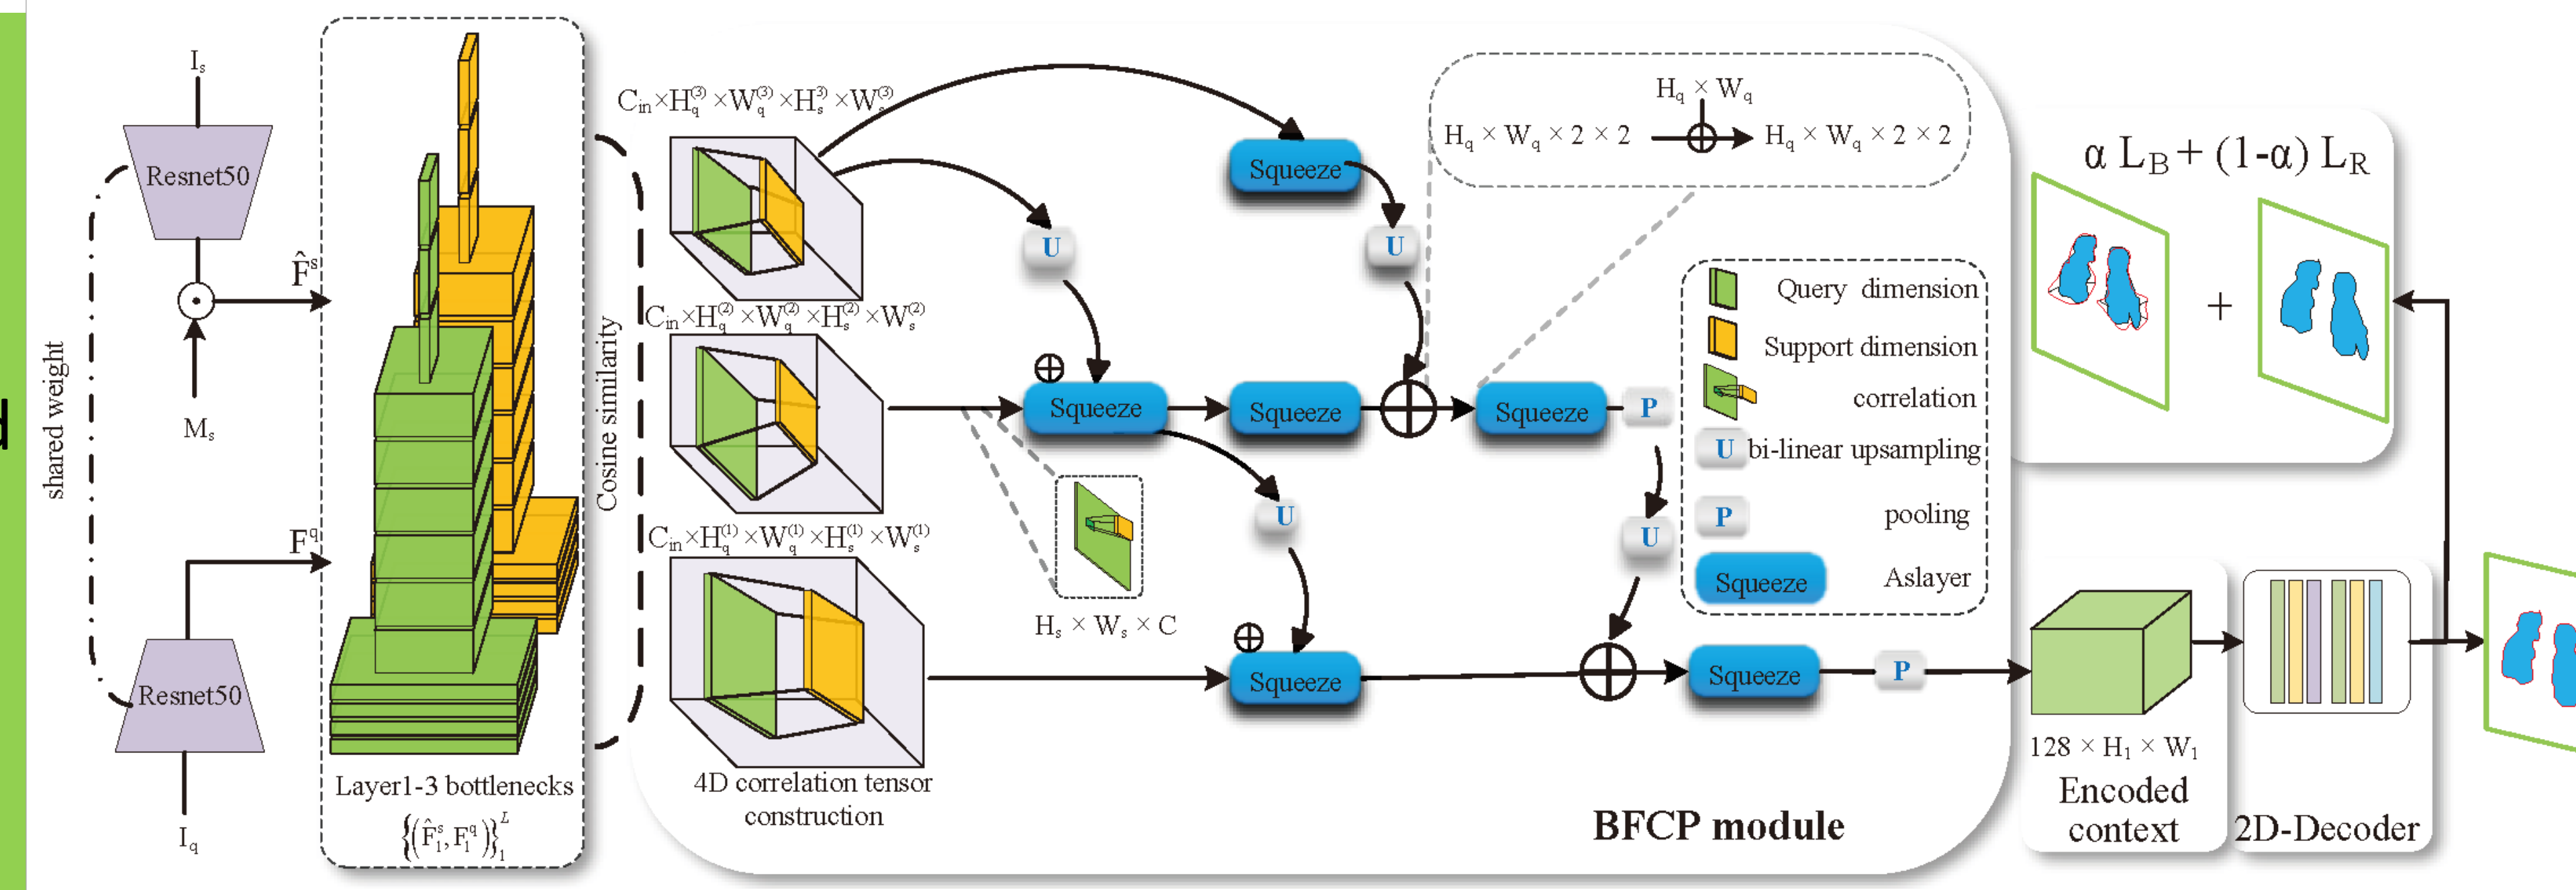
$I_s$

Resnet50

$\hat{F}^s$

$M_s$

shared weight

$F^q$

Resnet50

$I_q$

Layer1-3 bottlenecks

$\left\{\left(\hat{F}_l^s, F_l^q\right)\right\}_1^L$

Cosine similarity

$C_{in} \times H_q^{(3)} \times W_q^{(3)} \times H_s^{(3)} \times W_s^{(3)}$

$C_{in} \times H_q^{(2)} \times W_q^{(2)} \times H_s^{(2)} \times W_s^{(2)}$

$C_{in} \times H_q^{(1)} \times W_q^{(1)} \times H_s^{(1)} \times W_s^{(1)}$

4D correlation tensor construction

Squeeze

U

U

$\oplus$

Squeeze

Squeeze

Squeeze

P

$H_s \times W_s \times C$

U

U

$\oplus$

Squeeze

Squeeze

P

$H_q \times W_q$

$H_q \times W_q \times 2 \times 2$

$H_q \times W_q \times 2 \times 2$

Query dimension

Support dimension

correlation

U bi-linear upsampling

P pooling

Squeeze Aslayer

BFCP module

$\alpha\ L_B + (1\text{-}\alpha)\ L_R$

+

$128 \times H_1 \times W_1$

Encoded context

2D-Decoder